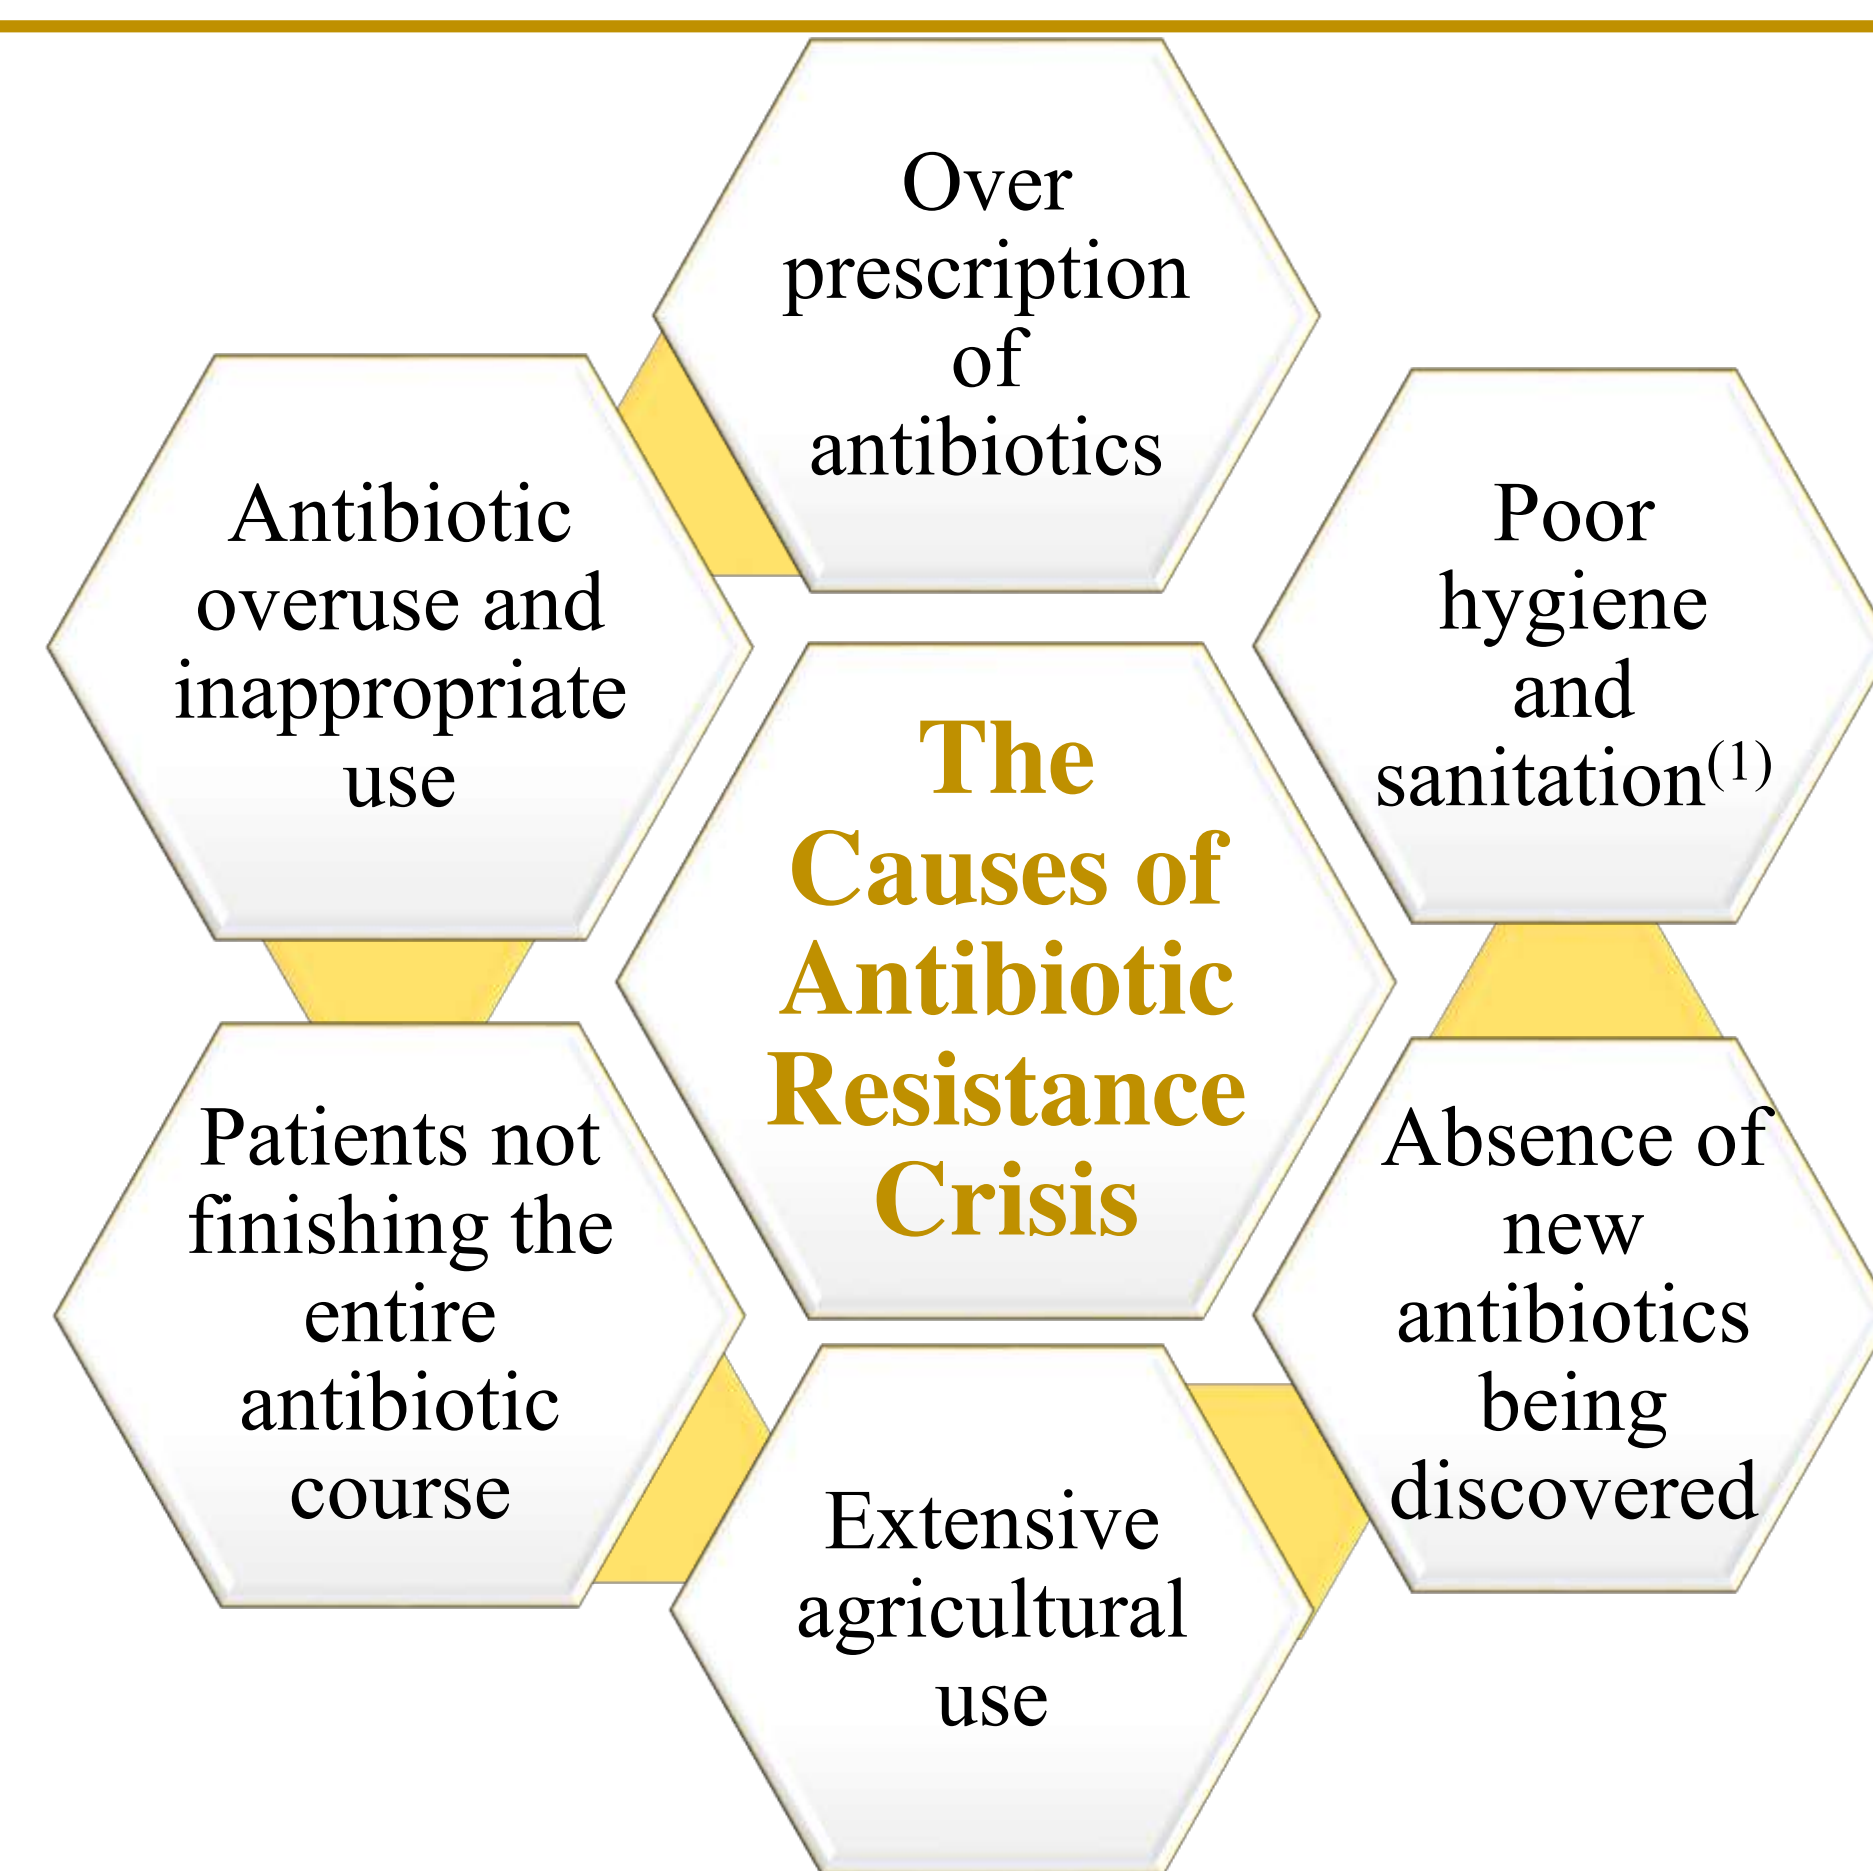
Over prescription of antibiotics

Antibiotic overuse and inappropriate use

The Causes of Antibiotic Resistance Crisis

Poor hygiene and sanitation$^{(1)}$

Patients not finishing the entire antibiotic course

Absence of new antibiotics being discovered

Extensive agricultural use